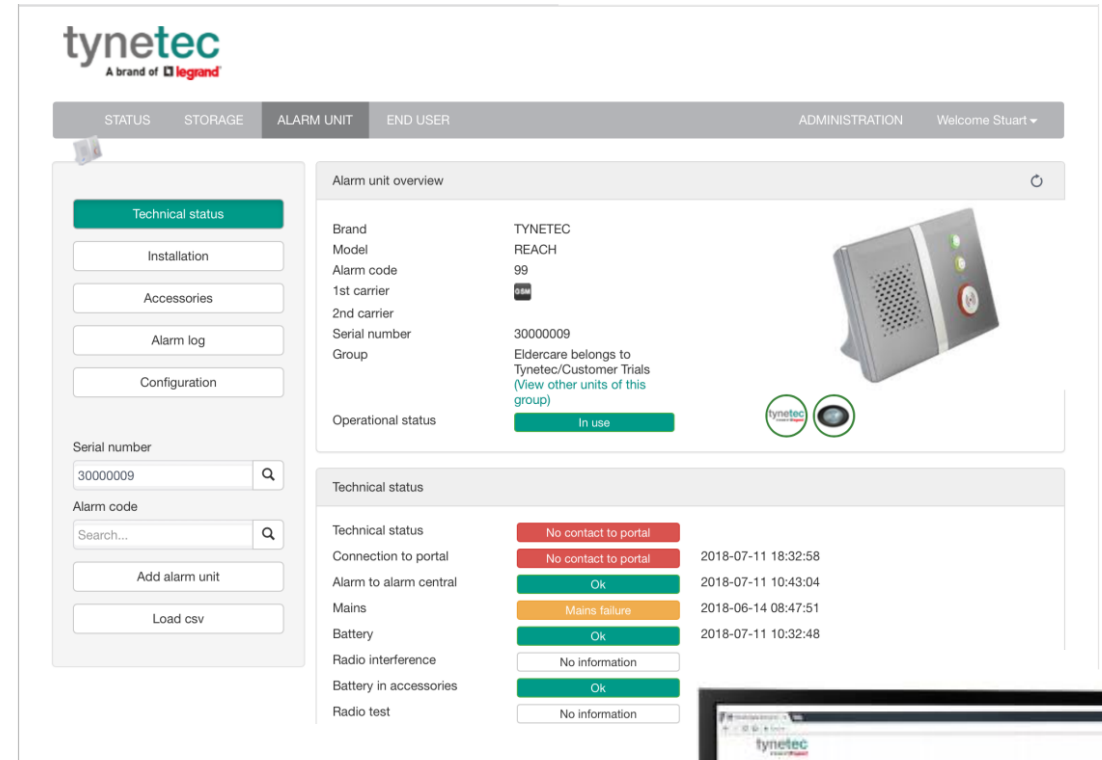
tynetec
A brand of legrand

STATUS STORAGE ALARM UNIT END USER ADMINISTRATION Welcome Stuart

Technical status
Installation
Accessories
Alarm log
Configuration

Serial number
30000009
Alarm code
Search...
Add alarm unit
Load csv

Alarm unit overview

| | |
|---|---|
| Brand | TYNETEC |
| Model | REACH |
| Alarm code | 99 |
| 1st carrier | GSM |
| 2nd carrier | |
| Serial number | 30000009 |
| Group | Eldercare belongs to Tynetec/Customer Trials (View other units of this group) |
| Operational status | In use |

tynetec

Technical status

| | | |
|---|---|---|
| Technical status | No contact to portal | |
| Connection to portal | No contact to portal | 2018-07-11 18:32:58 |
| Alarm to alarm central | Ok | 2018-07-11 10:43:04 |
| Mains | Mains failure | 2018-06-14 08:47:51 |
| Battery | Ok | 2018-07-11 10:32:48 |
| Radio interference | No information | |
| Battery in accessories | Ok | |
| Radio test | No information | |

tynetec